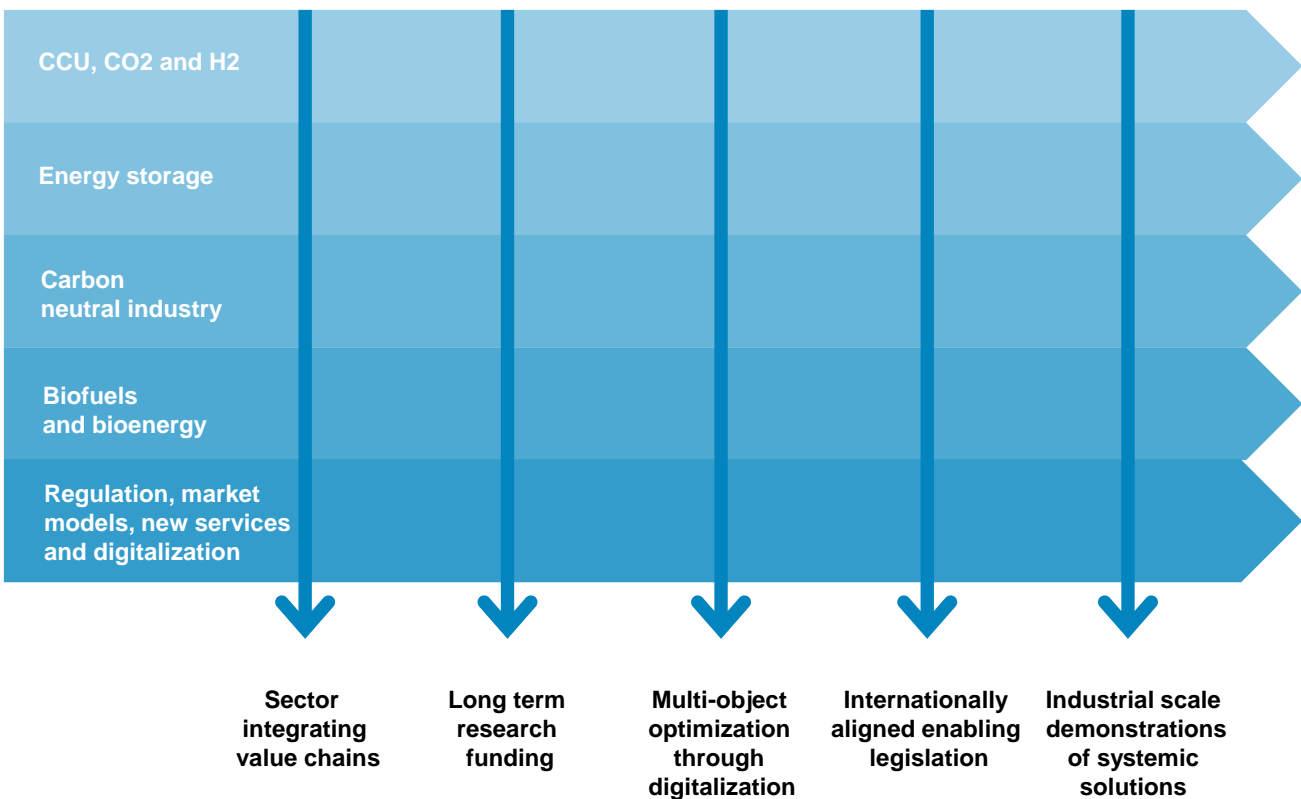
CCU, CO2 and H2

Energy storage

Carbon neutral industry

Biofuels and bioenergy

Regulation, market models, new services and digitalization

Sector integrating value chains

Long term research funding

Multi-object optimization through digitalization

Internationally aligned enabling legislation

Industrial scale demonstrations of systemic solutions